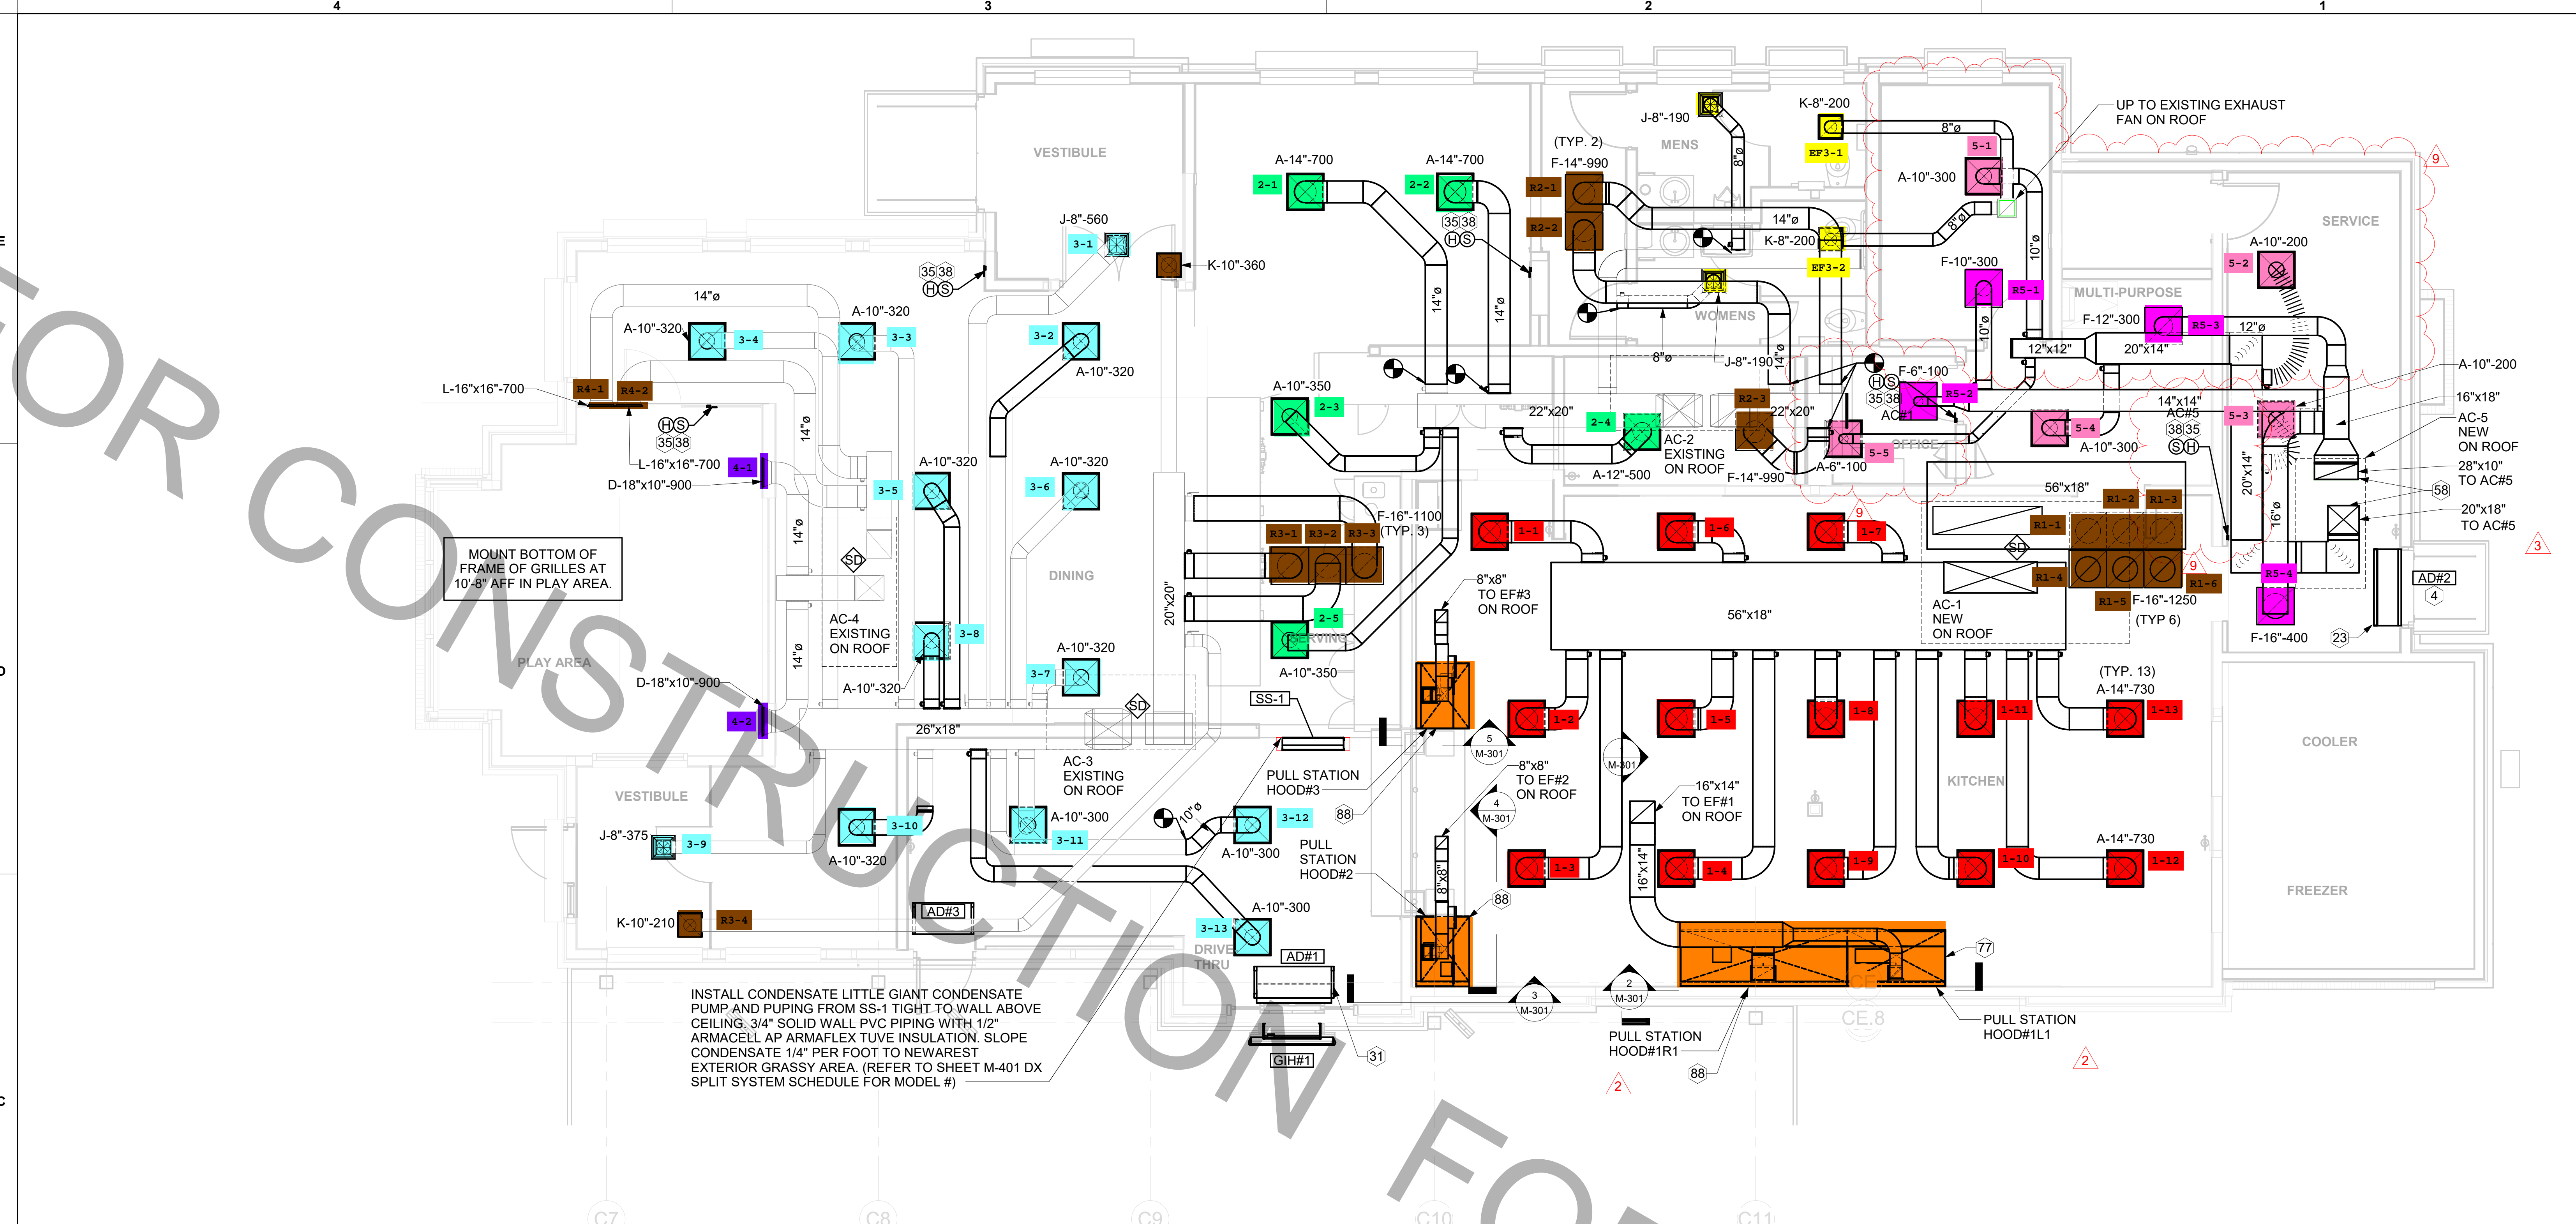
4 3 2 1

OR CONSTRUCTION FO

VESTIBULE

J-8"-560
3-1
K-10"-360
35 38
HS

A-14"-700
2-1
A-14"-700
2-2
35 38
HS
(TYP. 2)
F-14"-990
R2-1
R2-2
J-8"-190
MENS
K-8"-200
EF3-1
8"ø
5-1
A-10"-300
UP TO EXISTING EXHAUST FAN ON ROOF
14"ø
K-8"-200
EF3-2
8"ø
10"ø
SERVICE
A-10"-200
5-2
F-10"-300
R5-1
MULTI-PURPOSE
F-12"-300
R5-3
12"ø
12"x12"
20"x14"
WOMENS
8"ø
J-8"-190
14"ø
10"ø
F-6"-100
HS
35 38
AC#1
R5-2
A-10"-200
16"x18"
AC-5
NEW
ON ROOF
28"x10"
TO AC#5
58
20"x18"
TO AC#5
14"x14"
AC#5
38 35
SH
5-3
5-4
A-10"-300
R2-3
22"x20"
22"x20"
2-4
AC-2
EXISTING
ON ROOF
A-12"-500
F-14"-990
A-6"-100
5-5
OFFICE

14"ø
A-10"-320
3-4
A-10"-320
3-3
L-16"x16"-700
R4-1
R4-2
HS
35 38
L-16"x16"-700
4-1
D-18"x10"-900
14"ø
3-2
A-10"-320
A-14"-350
2-3
14"ø
14"ø
A-10"-320
3-5
A-10"-320
3-6
SD
MOUNT BOTTOM OF FRAME OF GRILLES AT 10'-8" AFF IN PLAY AREA.
14"ø
DINING
F-16"-1100
(TYP. 3)
R3-1
R3-2
R3-3
20"x20"
1-1
1-6
1-7
9
56"x18"
R1-2
R1-3
R1-1
SD
9
R1-4
R1-6
R1-5
F-16"-1250
(TYP 6)
R5-4
F-16"-400
23
AD#2
4
3
20"x14"
16"ø
AC-4
EXISTING
ON ROOF
3-8
2-5
SERVING
A-10"-350
8"x8"
TO EF#3
ON ROOF
56"x18"
AC-1
NEW
ON ROOF
PLAY AREA
14"ø
A-10"-320
D-18"x10"-900
4-2
A-10"-320
3-7
SD
SS-1
(TYP. 13)
A-14"-730
1-2
1-5
1-8
1-11
1-13
26"x18"
AC-3
EXISTING
ON ROOF
PULL STATION HOOD#3
5
M-301
M-301
8"x8"
TO EF#2
ON ROOF
COOLER
VESTIBULE
88
4
M-301
16"x14"
TO EF#1
ON ROOF
KITCHEN
J-8"-375
3-9
3-10
A-10"-320
3-11
A-10"-300
10"ø
3-12
A-10"-300
PULL STATION HOOD#2
1-3
1-4
16"x14"
1-9
1-10
A-14"-730
1-12
FREEZER
8"x8"
88
K-10"-210
R3-4
AD#3
3-13
A-10"-300
DRIVE THRU
AD#1
77
INSTALL CONDENSATE LITTLE GIANT CONDENSATE PUMP AND PUPING FROM SS-1 TIGHT TO WALL ABOVE CEILING. 3/4" SOLID WALL PVC PIPING WITH 1/2" ARMACELL AP ARMAFLEX TUVE INSULATION. SLOPE CONDENSATE 1/4" PER FOOT TO NEWAREST EXTERIOR GRASSY AREA. (REFER TO SHEET M-401 DX SPLIT SYSTEM SCHEDULE FOR MODEL #)
3
M-301
2
M-301
CE.8
PULL STATION HOOD#1R1
PULL STATION HOOD#1L1
GIH#1
31
88
2
2
C7
C8
C9
C10
C11